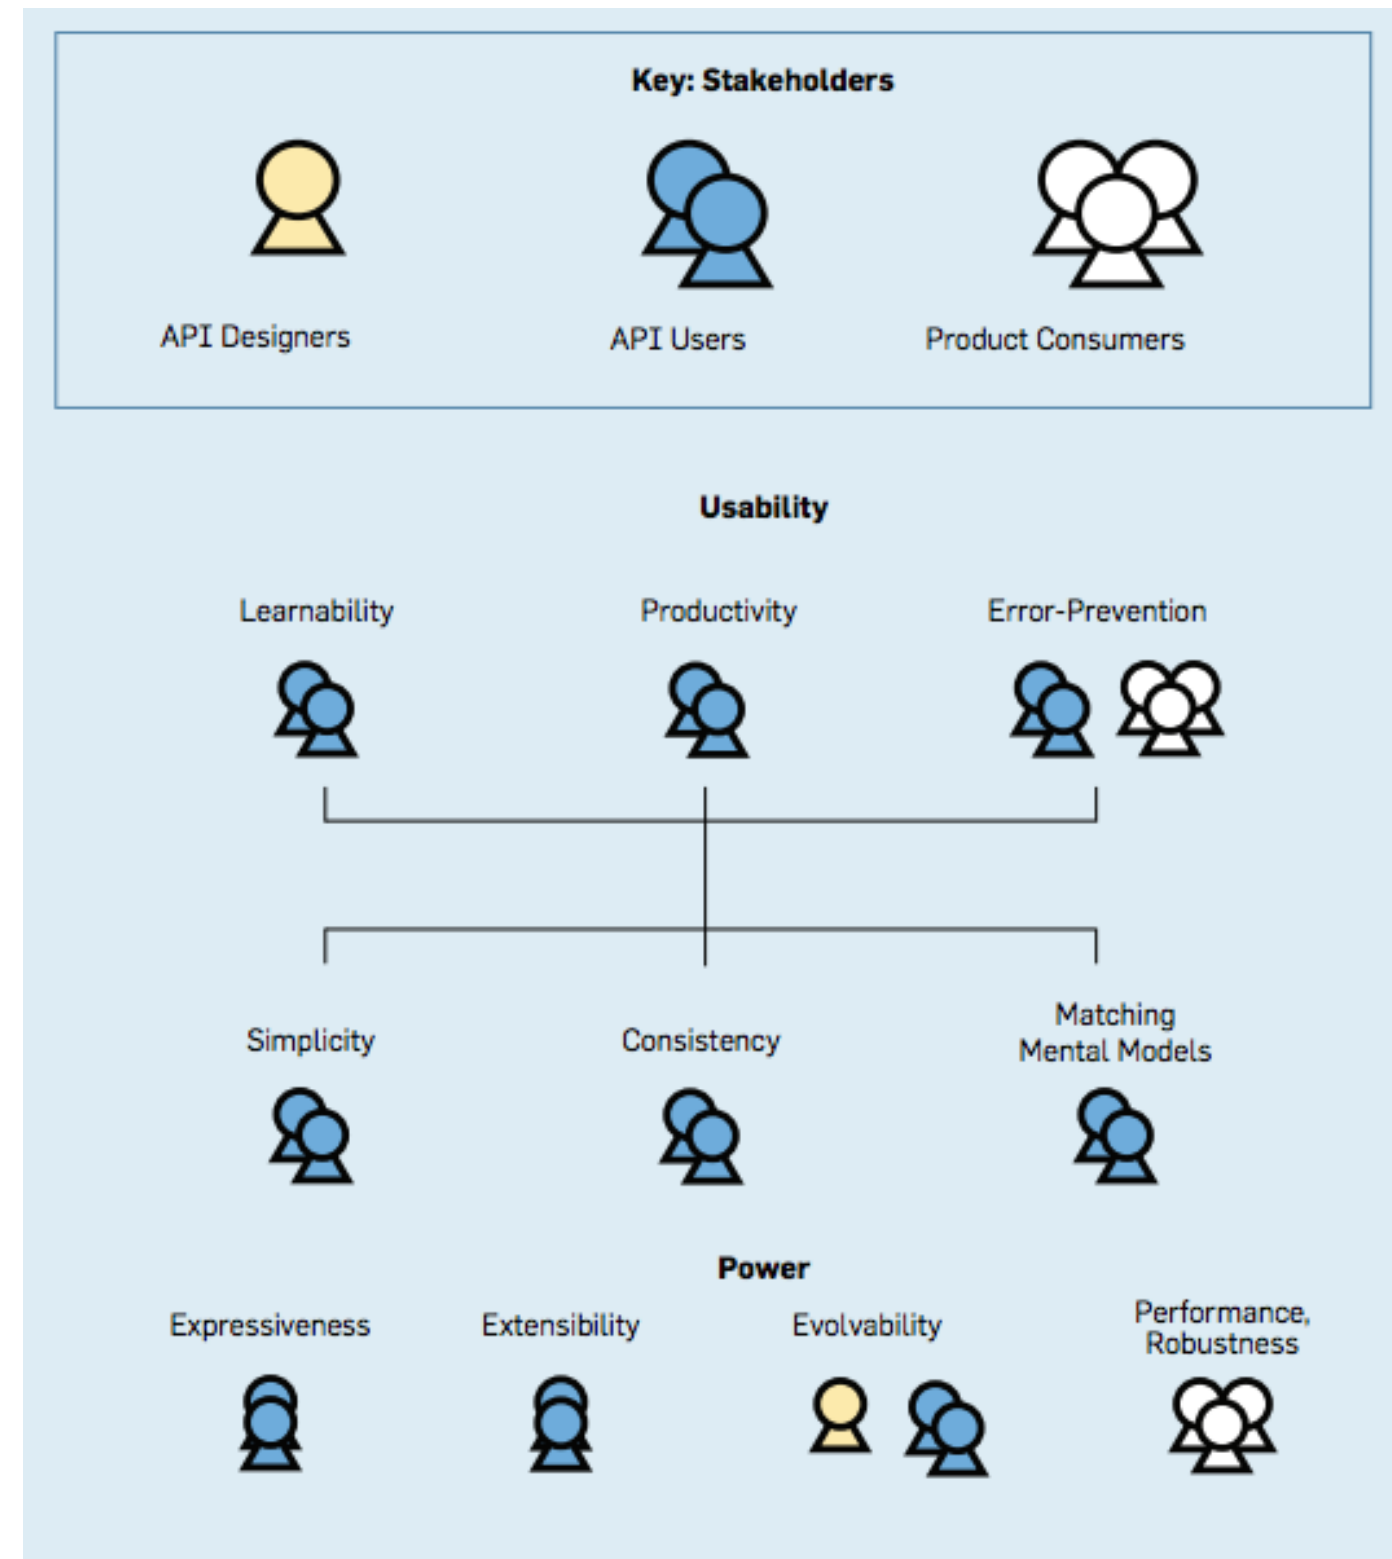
Key: Stakeholders

API Designers

API Users

Product Consumers

Usability

Learnability

Productivity

Error-Prevention

Simplicity

Consistency

Matching Mental Models

Power

Expressiveness

Extensibility

Evolvability

Performance, Robustness